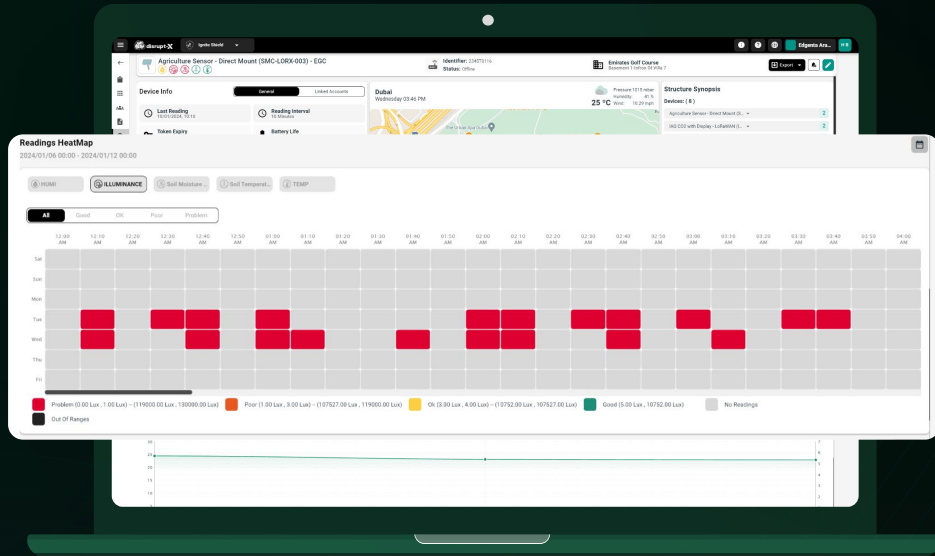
disrupt-X Ignite Shield

Agriculture Sensor - Direct Mount (SMC-LORX-003) - EGC

Identifier: 23475116
Status: Offline

Emirates Golf Course
Basement 1 Inthe Of Villa 7

Export

Device Info

General | Linked Accounts

Last Reading
10/01/2024, 10:15

Reading Interval
10 Minutes

Token Expiry

Battery Life

Dubai
Wednesday 03:46 PM

25 °C

Pressure: 1015 mbar
Humidity: 41 %
Wind: 10.29 mph

Structure Synopsis

Devices: ( 8 )

Agriculture Sensor - Direct Mount (S... 2

IAQ CO2 with Display - LoRaWAN (... 2

Readings HeatMap

2024/01/06 00:00 - 2024/01/12 00:00

HUMI | ILLUMINANCE | Soil Moisture ... | Soil Temperat... | TEMP

All | Good | Ok | Poor | Problem

12:00 AM | 12:10 AM | 12:20 AM | 12:30 AM | 12:40 AM | 12:50 AM | 01:00 AM | 01:10 AM | 01:20 AM | 01:30 AM | 01:40 AM | 01:50 AM | 02:00 AM | 02:10 AM | 02:20 AM | 02:30 AM | 02:40 AM | 02:50 AM | 03:00 AM | 03:10 AM | 03:20 AM | 03:30 AM | 03:40 AM | 03:50 AM | 04:00 AM

Sat
Sun
Mon
Tue
Wed
Thu
Fri

Problem (0.00 Lux , 1.00 Lux) ~ (119000.00 Lux , 130000.00 Lux)
Poor (1.00 Lux , 3.00 Lux) ~ (107527.00 Lux , 119000.00 Lux)
Ok (3.00 Lux , 4.00 Lux) ~ (10752.00 Lux , 107527.00 Lux)
Good (5.00 Lux , 10752.00 Lux)
No Readings
Out Of Ranges